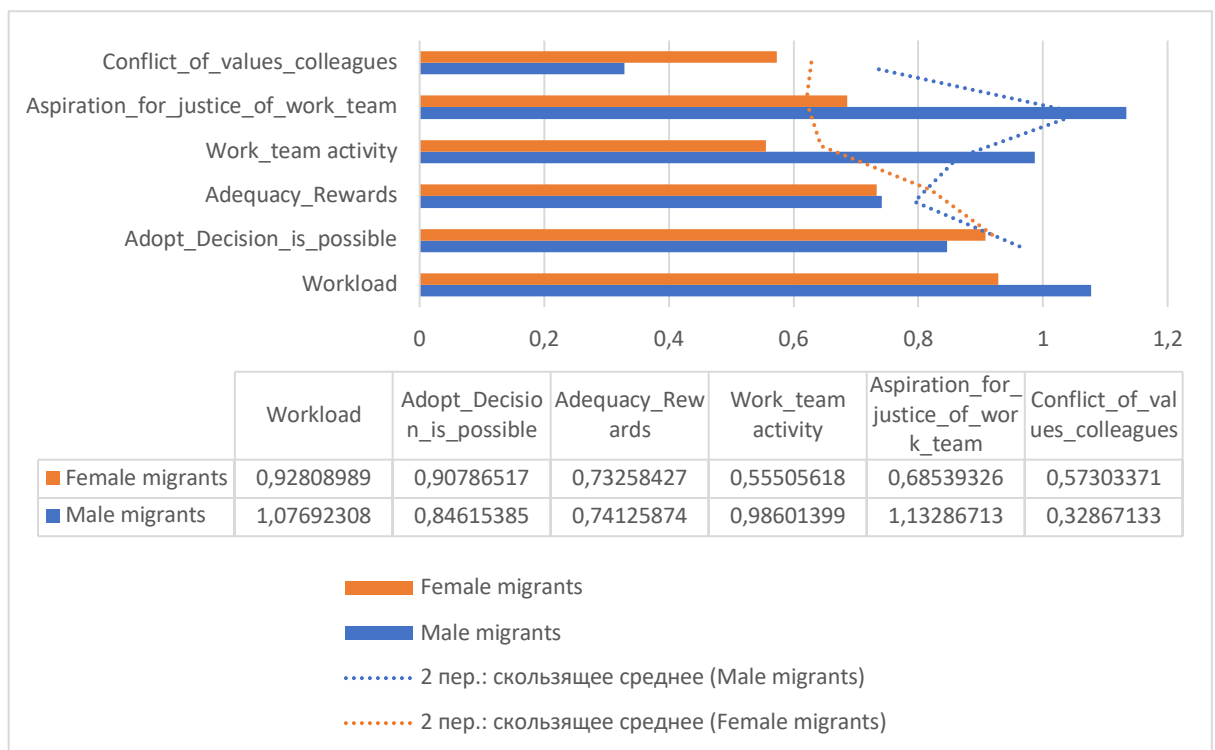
Conflict_of_values_colleagues
Aspiration_for_justice_of_work_team
Work_team activity
Adequacy_Rewards
Adopt_Decision_is_possible
Workload

0 0,2 0,4 0,6 0,8 1 1,2

| | Workload | Adopt_Decision_is_possible | Adequacy_Rewards | Work_team activity | Aspiration_for_justice_of_work_team | Conflict_of_values_colleagues |
|---|---|---|---|---|---|---|
| Female migrants | 0,92808989 | 0,90786517 | 0,73258427 | 0,55505618 | 0,68539326 | 0,57303371 |
| Male migrants | 1,07692308 | 0,84615385 | 0,74125874 | 0,98601399 | 1,13286713 | 0,32867133 |

Female migrants
Male migrants
2 пер.: скользящее среднее (Male migrants)
2 пер.: скользящее среднее (Female migrants)